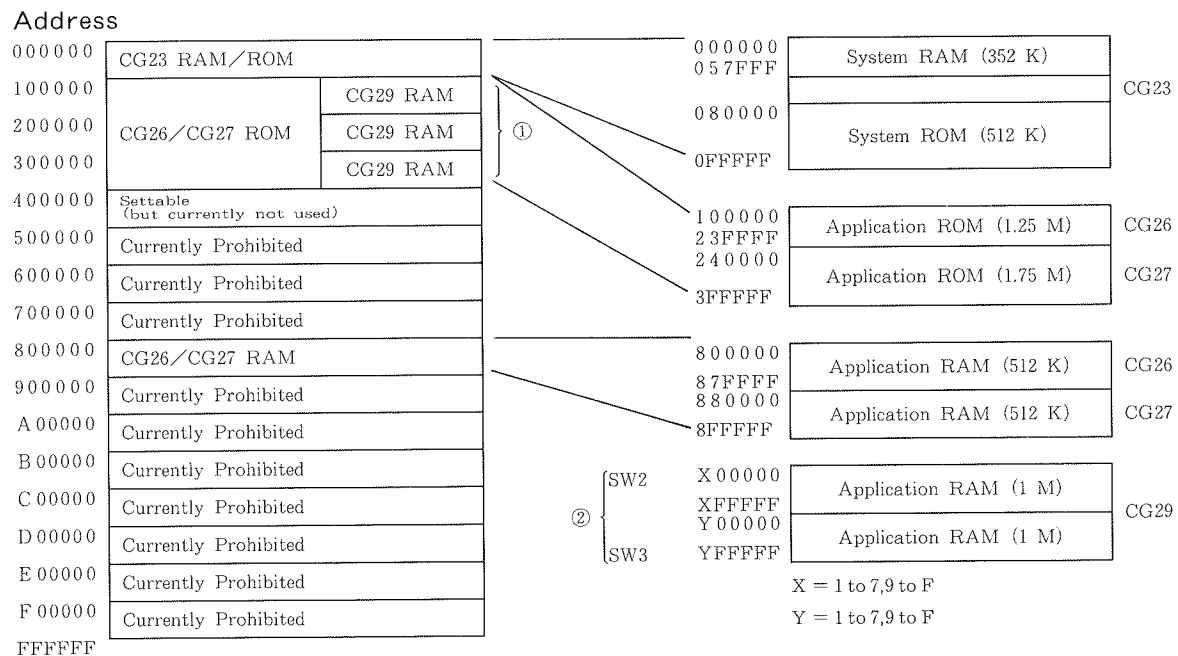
Address

| Address | | |
|---|---|---|
| 000000 | CG23 RAM/ROM | |
| 100000 | CG26/CG27 ROM | CG29 RAM |
| 200000 | | CG29 RAM |
| 300000 | | CG29 RAM |
| 400000 | Settable (but currently not used) | |
| 500000 | Currently Prohibited | |
| 600000 | Currently Prohibited | |
| 700000 | Currently Prohibited | |
| 800000 | CG26/CG27 RAM | |
| 900000 | Currently Prohibited | |
| A00000 | Currently Prohibited | |
| B00000 | Currently Prohibited | |
| C00000 | Currently Prohibited | |
| D00000 | Currently Prohibited | |
| E00000 | Currently Prohibited | |
| F00000 | Currently Prohibited | |
| FFFFFF | | |

①

000000
057FFF System RAM (352 K)
080000
0FFFFF System ROM (512 K)
CG23

100000
23FFFF Application ROM (1.25 M) CG26
240000
3FFFFF Application ROM (1.75 M) CG27

800000
87FFFF Application RAM (512 K) CG26
880000
8FFFFF Application RAM (512 K) CG27

② SW2 SW3

X00000
XFFFFF Application RAM (1 M)
Y00000
YFFFFF Application RAM (1 M)
CG29

X = 1 to 7,9 to F
Y = 1 to 7,9 to F